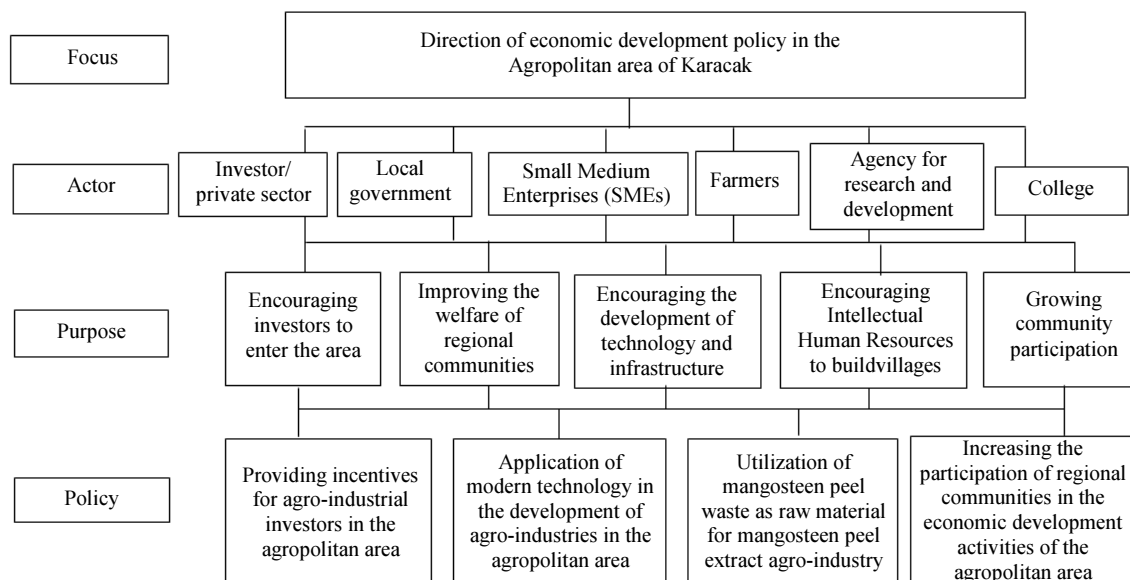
Focus

Direction of economic development policy in the Agropolitan area of Karacak

Actor

Investor/ private sector

Local government

Small Medium Enterprises (SMEs)

Farmers

Agency for research and development

College

Purpose

Encouraging investors to enter the area

Improving the welfare of regional communities

Encouraging the development of technology and infrastructure

Encouraging Intellectual Human Resources to buildvillages

Growing community participation

Policy

Providing incentives for agro-industrial investors in the agropolitan area

Application of modern technology in the development of agro-industries in the agropolitan area

Utilization of mangosteen peel waste as raw material for mangosteen peel extract agro-industry

Increasing the participation of regional communities in the economic development activities of the agropolitan area